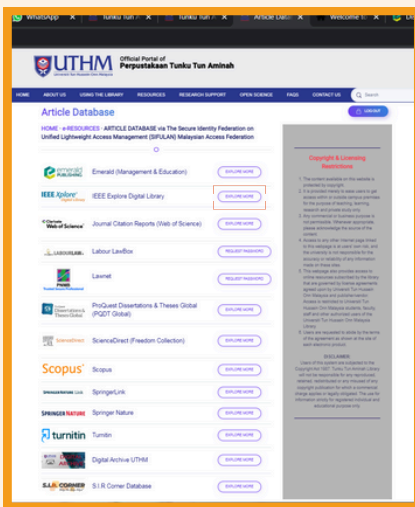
WhatsApp | Tunku Tun A | Tunku Tun A | Article Data | Welcome t

UTHM Universiti Tun Hussein Onn Malaysia
Official Portal of Perpustakaan Tunku Tun Aminah

Search

HOME | ABOUT US | USING THE LIBRARY | RESOURCES | RESEARCH SUPPORT | OPEN SCIENCE | FAQS | CONTACT US

Article Database

LOGOUT

HOME › e-RESOURCES › ARTICLE DATABASE via The Secure Identity Federation on Unified Lightweight Access Management (SIFULAN) Malaysian Access Federation

| | | |
|---|---|---|
| emerald PUBLISHING | Emerald (Management & Education) | EXPLORE MORE |
| IEEE Xplore Digital Library | IEEE Explore Digital Library | EXPLORE MORE |
| Clarivate Web of Science | Journal Citation Reports (Web of Science) | EXPLORE MORE |
| LABOURLAW | Labour LawBox | REQUEST PASSWORD |
| PNMB | Lawnet | REQUEST PASSWORD |
| ProQuest Dissertations & Theses Global | ProQuest Dissertations & Theses Global (PQDT Global) | EXPLORE MORE |
| ScienceDirect | ScienceDirect (Freedom Collection) | EXPLORE MORE |
| Scopus | Scopus | EXPLORE MORE |
| SPRINGER LINK | SpringerLink | EXPLORE MORE |
| SPRINGER NATURE | Springer Nature | EXPLORE MORE |
| turnitin | Turnitin | EXPLORE MORE |
| | Digital Archive UTHM | EXPLORE MORE |
| S.I.R CORNER | S.I.R Corner Database | EXPLORE MORE |

Copyright & Licensing Restrictions

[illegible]

DISCLAIMER

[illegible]